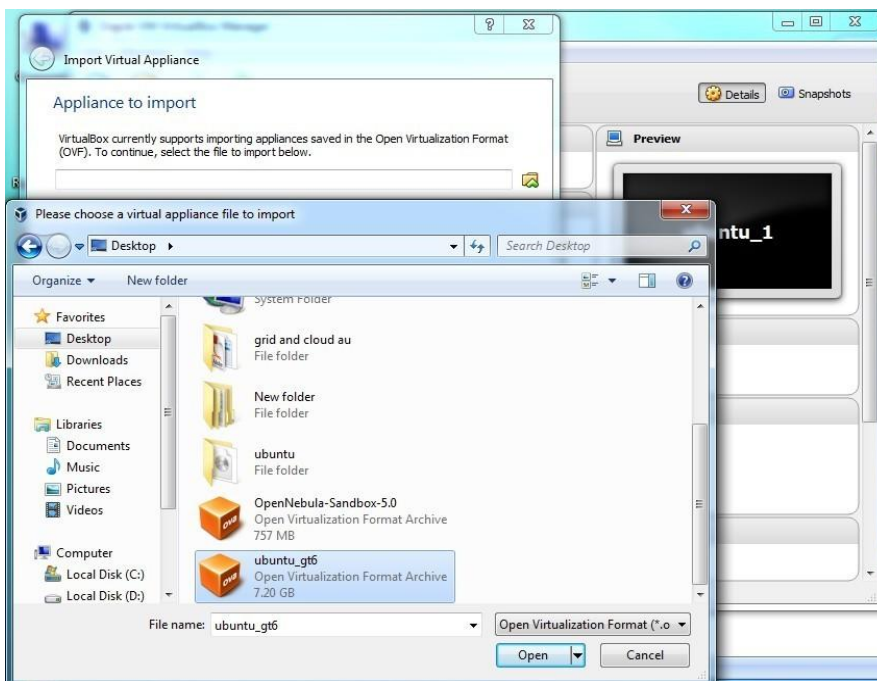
Oracle VM VirtualBox Manager

Import Virtual Appliance

Appliance to import

VirtualBox currently supports importing appliances saved in the Open Virtualization Format (OVF). To continue, select the file to import below.

Details Snapshots

Preview

ntu_1

Please choose a virtual appliance file to import

Desktop ▸

Search Desktop

Organize ▾ New folder

Favorites
Desktop
Downloads
Recent Places

Libraries
Documents
Music
Pictures
Videos

Computer
Local Disk (C:)
Local Disk (D:)

System Folder

grid and cloud au
File folder

New folder
File folder

ubuntu
File folder

OpenNebula-Sandbox-5.0
Open Virtualization Format Archive
757 MB

ubuntu_gt6
Open Virtualization Format Archive
7.20 GB

File name: ubuntu_gt6

Open Virtualization Format (*.o

Open

Cancel